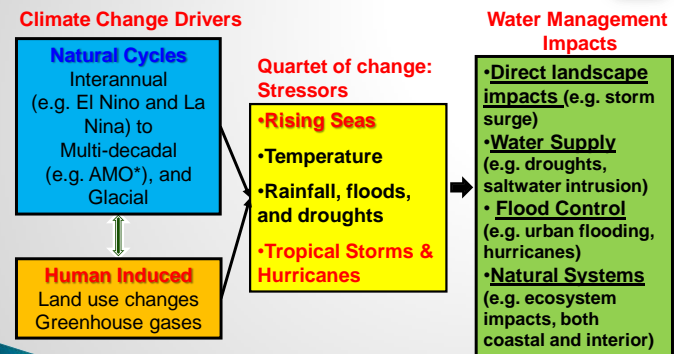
Climate Change Drivers

Natural Cycles
Interannual (e.g. El Nino and La Nina) to Multi-decadal (e.g. AMO*), and Glacial

Human Induced
Land use changes
Greenhouse gases

Quartet of change: Stressors

•Rising Seas
•Temperature
•Rainfall, floods, and droughts
•Tropical Storms & Hurricanes

Water Management Impacts

•Direct landscape impacts (e.g. storm surge)
•Water Supply (e.g. droughts, saltwater intrusion)
• Flood Control (e.g. urban flooding, hurricanes)
•Natural Systems (e.g. ecosystem impacts, both coastal and interior)